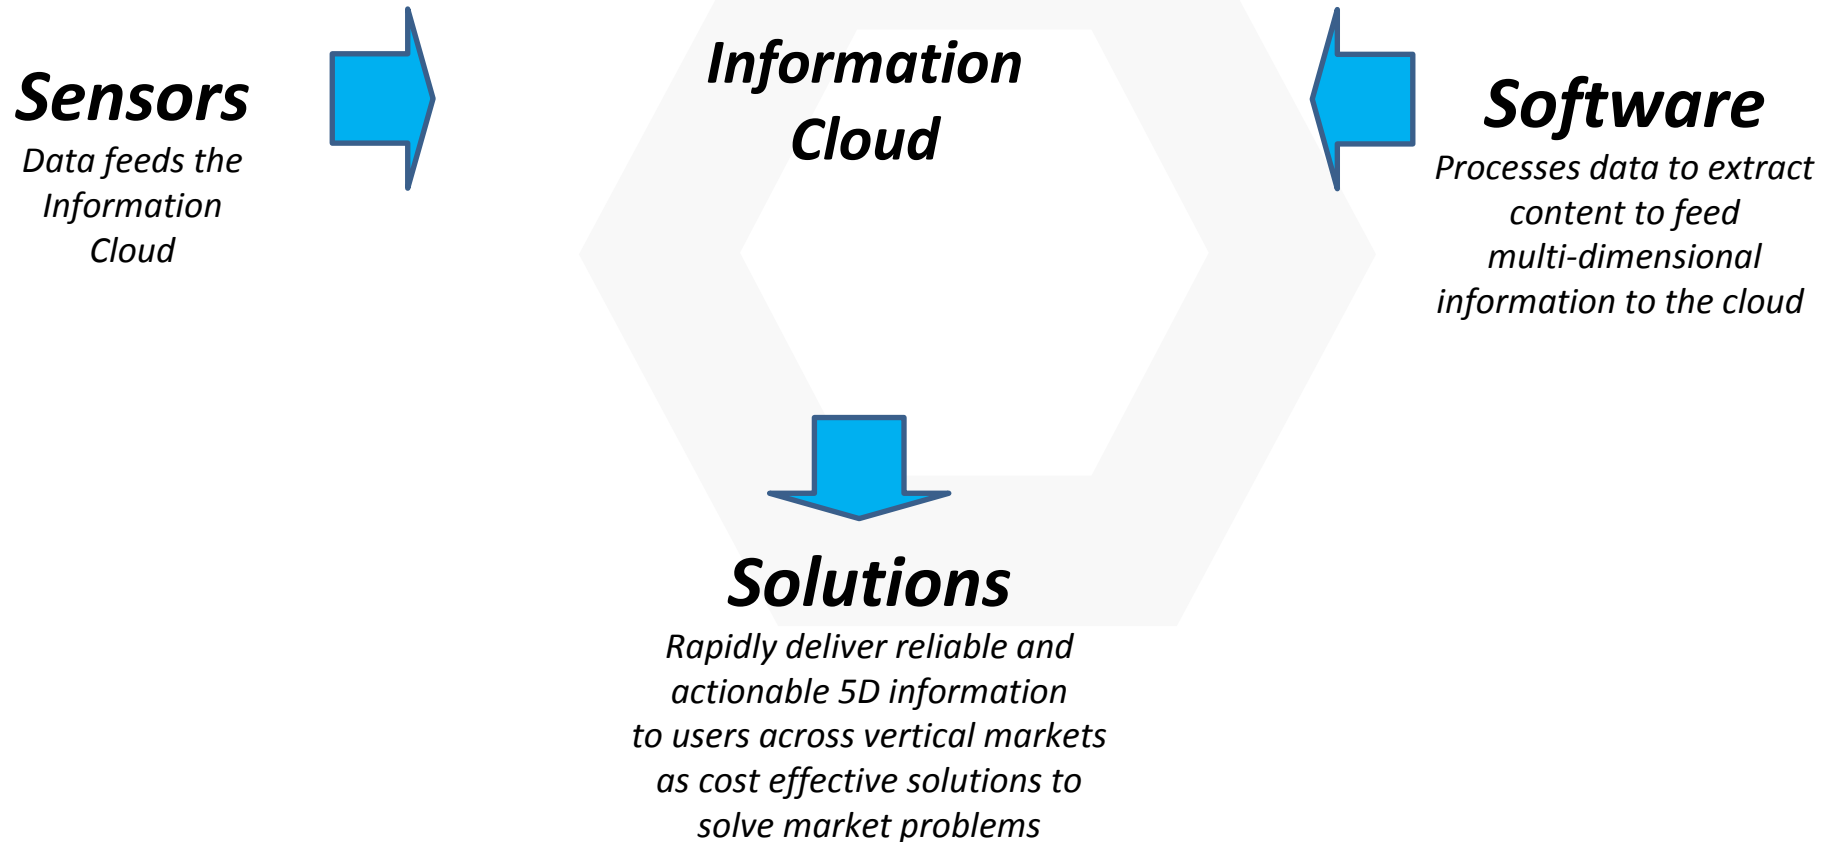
Sensors
Data feeds the Information Cloud

Information Cloud

Software
Processes data to extract content to feed multi-dimensional information to the cloud

Solutions
Rapidly deliver reliable and actionable 5D information to users across vertical markets as cost effective solutions to solve market problems